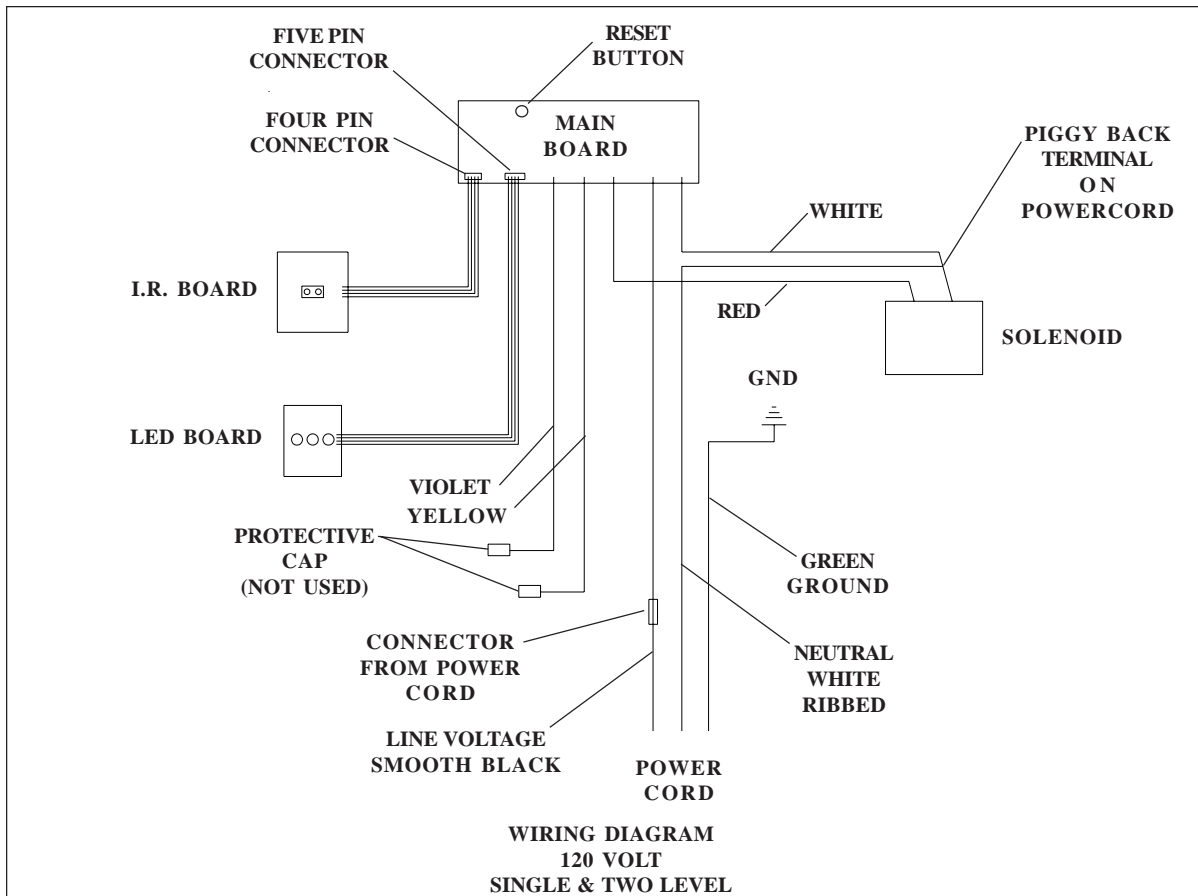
FIVE PIN CONNECTOR

RESET BUTTON

FOUR PIN CONNECTOR

MAIN BOARD

PIGGY BACK TERMINAL ON POWERCORD

WHITE

I.R. BOARD

RED

SOLENOID

GND

LED BOARD

VIOLET

YELLOW

PROTECTIVE CAP (NOT USED)

GREEN GROUND

CONNECTOR FROM POWER CORD

NEUTRAL WHITE RIBBED

LINE VOLTAGE SMOOTH BLACK

POWER CORD

WIRING DIAGRAM
120 VOLT
SINGLE & TWO LEVEL